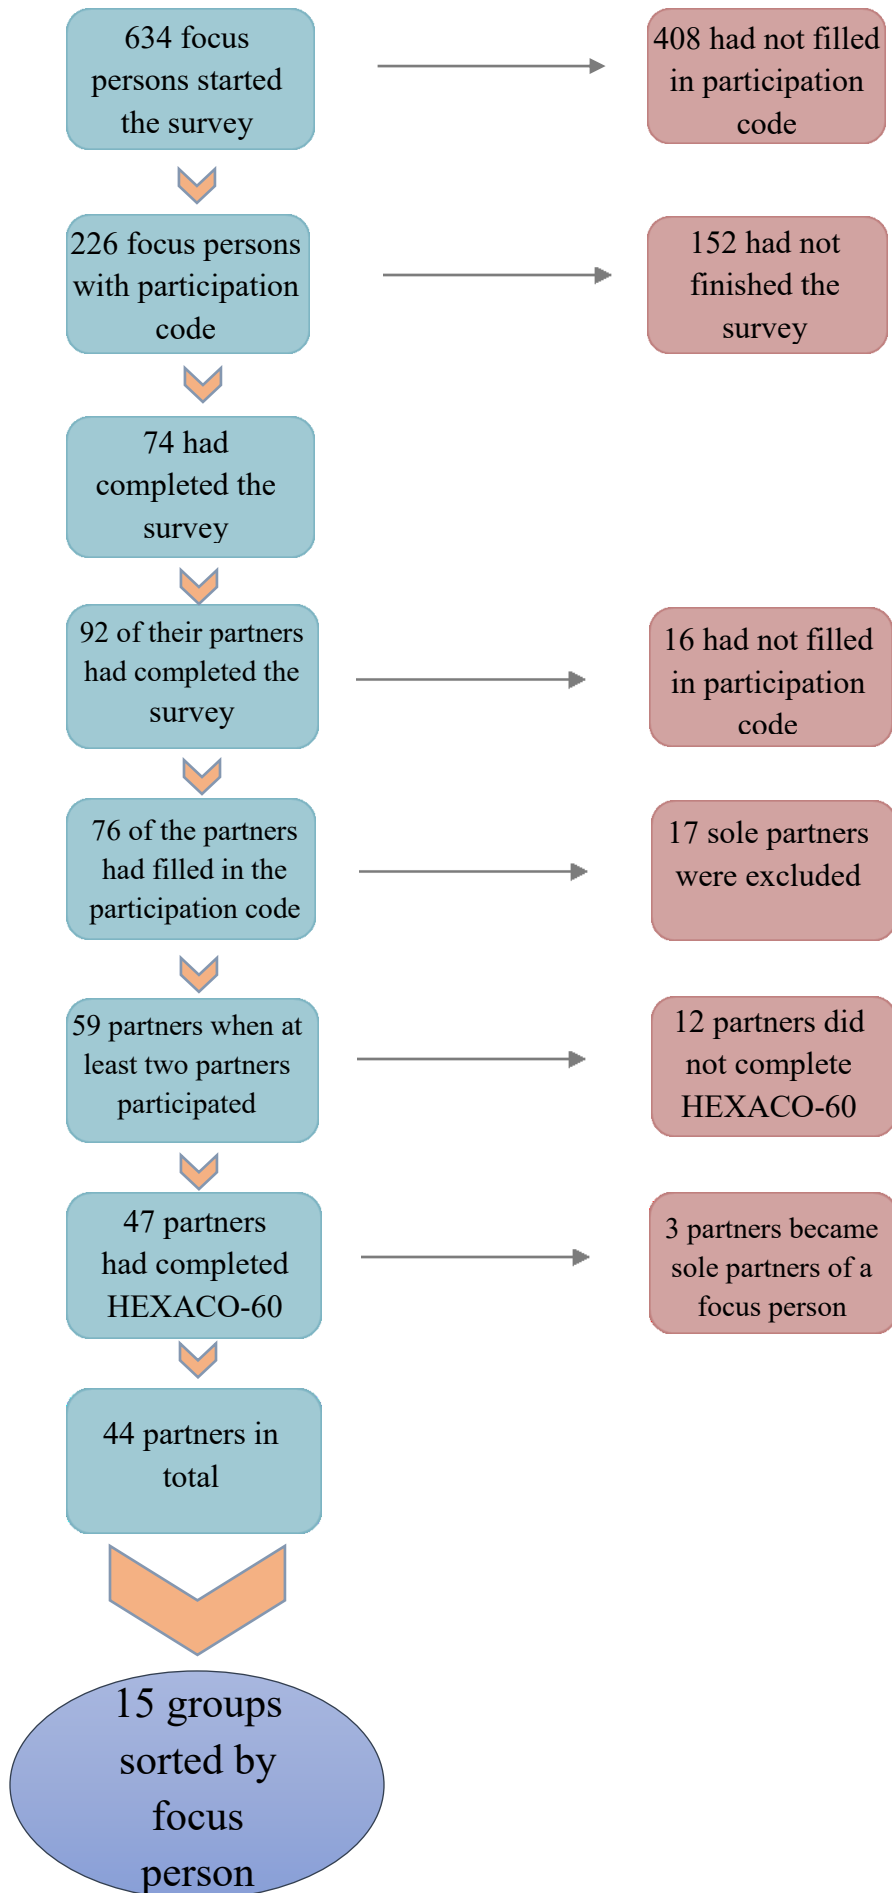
634 focus persons started the survey

408 had not filled in participation code

226 focus persons with participation code

152 had not finished the survey

74 had completed the survey

92 of their partners had completed the survey

16 had not filled in participation code

76 of the partners had filled in the participation code

17 sole partners were excluded

59 partners when at least two partners participated

12 partners did not complete HEXACO-60

47 partners had completed HEXACO-60

3 partners became sole partners of a focus person

44 partners in total

15 groups sorted by focus person